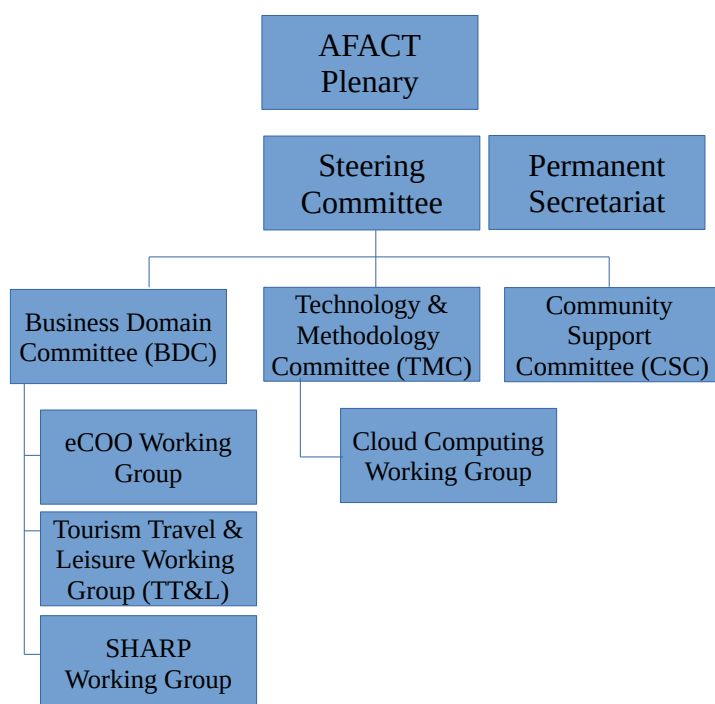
AFACT Plenary

Steering Committee

Permanent Secretariat

Business Domain Committee (BDC)

Technology & Methodology Committee (TMC)

Community Support Committee (CSC)

eCOO Working Group

Tourism Travel & Leisure Working Group (TT&L)

SHARP Working Group

Cloud Computing Working Group